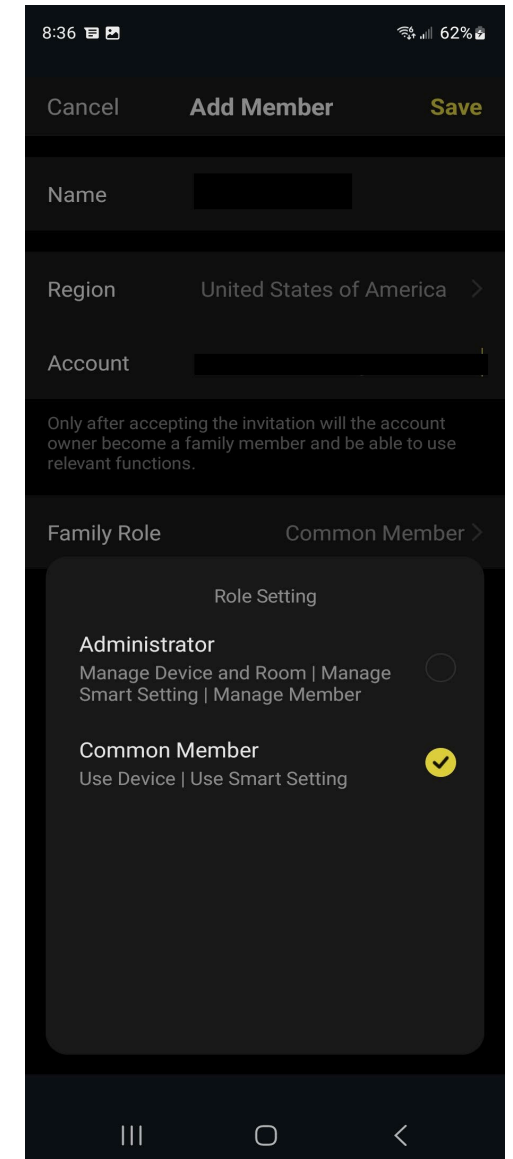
8:36

62%

Cancel
Add Member
Save

Name

Region
United States of America

Account

Only after accepting the invitation will the account owner become a family member and be able to use relevant functions.

Family Role
Common Member

Role Setting

Administrator
Manage Device and Room | Manage Smart Setting | Manage Member

Common Member
Use Device | Use Smart Setting